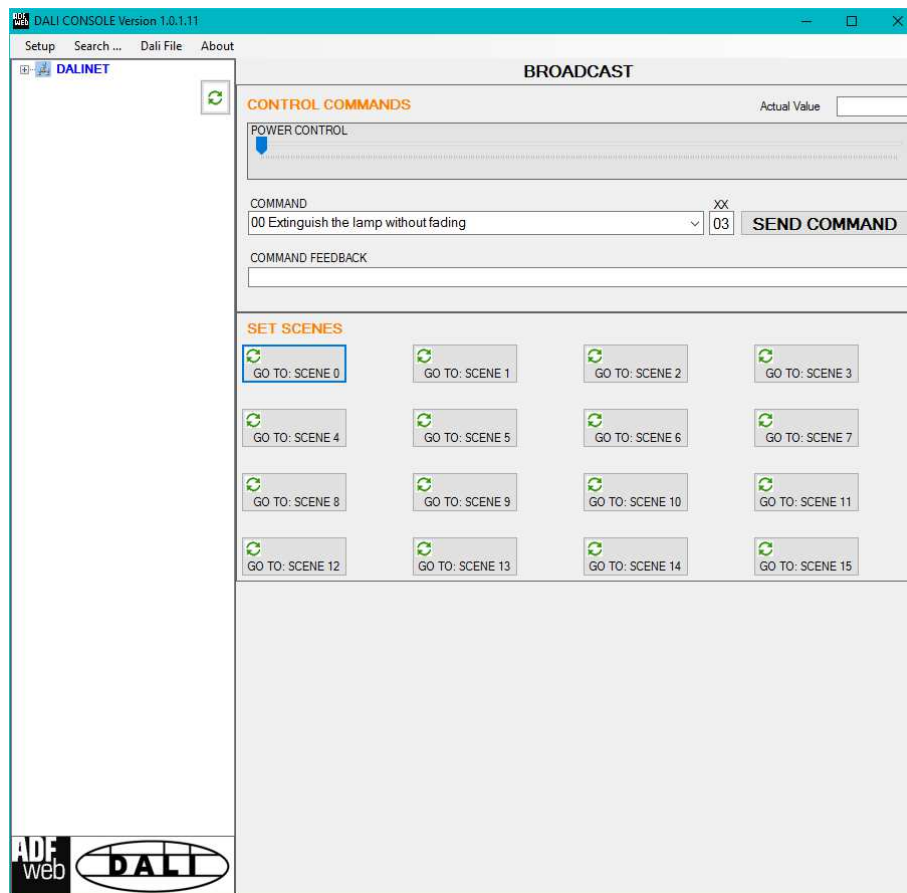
DALI CONSOLE Version 1.0.1.11

Setup Search ... Dali File About

DALINET

BROADCAST

CONTROL COMMANDS

Actual Value

POWER CONTROL

COMMAND

00 Extinguish the lamp without fading

XX

03

SEND COMMAND

COMMAND FEEDBACK

SET SCENES

GO TO: SCENE 0

GO TO: SCENE 1

GO TO: SCENE 2

GO TO: SCENE 3

GO TO: SCENE 4

GO TO: SCENE 5

GO TO: SCENE 6

GO TO: SCENE 7

GO TO: SCENE 8

GO TO: SCENE 9

GO TO: SCENE 10

GO TO: SCENE 11

GO TO: SCENE 12

GO TO: SCENE 13

GO TO: SCENE 14

GO TO: SCENE 15

ADF web

DALI